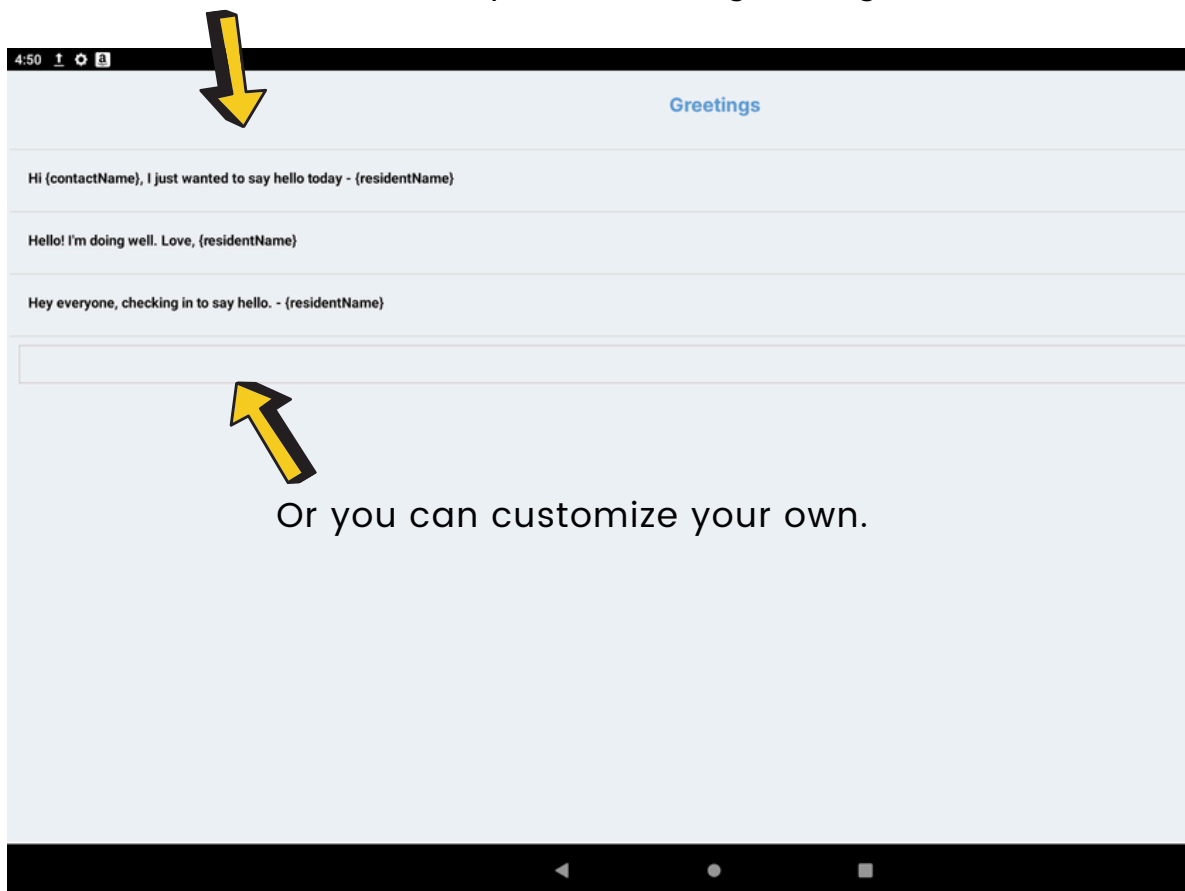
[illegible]

4:50

Greetings

Hi {contactName}, I just wanted to say hello today - {residentName}

Hello! I'm doing well. Love, {residentName}

Hey everyone, checking in to say hello. - {residentName}

Or you can customize your own.